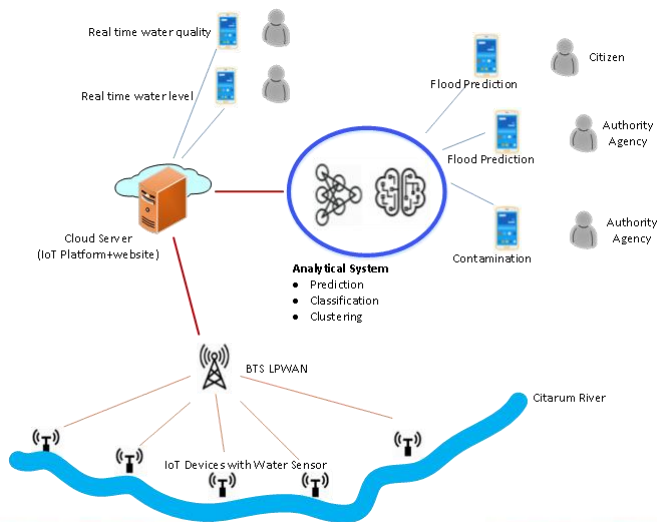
Real time water quality

Real time water level

Flood Prediction

Citizen

Flood Prediction

Authority Agency

Contamination

Authority Agency

Cloud Server
(IoT Platform+website)

Analytical System
- Prediction
- Classification
- Clustering

BTS LPWAN

Citarum River

IoT Devices with Water Sensor